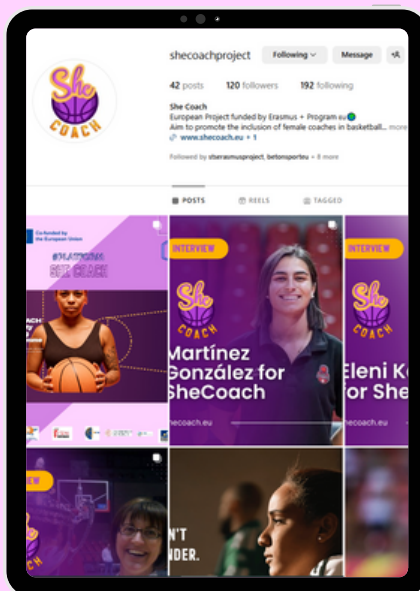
She COACH

shecoachproject

Following

Message

42 posts

120 followers

192 following

She Coach

European Project funded by Erasmus + Program eu

Aim to promote the inclusion of female coaches in basketball... more

www.shecoach.eu + 1

Followed by stserasmusproject, betonsporteu + 8 more

POSTS

REELS

TAGGED

Co-funded by the European Union

#PLATFORM SHE COACH

INTERVIEW

She COACH

Martínez González for SheCoach

shecoach.eu

INTERVIEW

She COACH

Eleni K for She

shecoach.eu

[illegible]N'T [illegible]NDER.